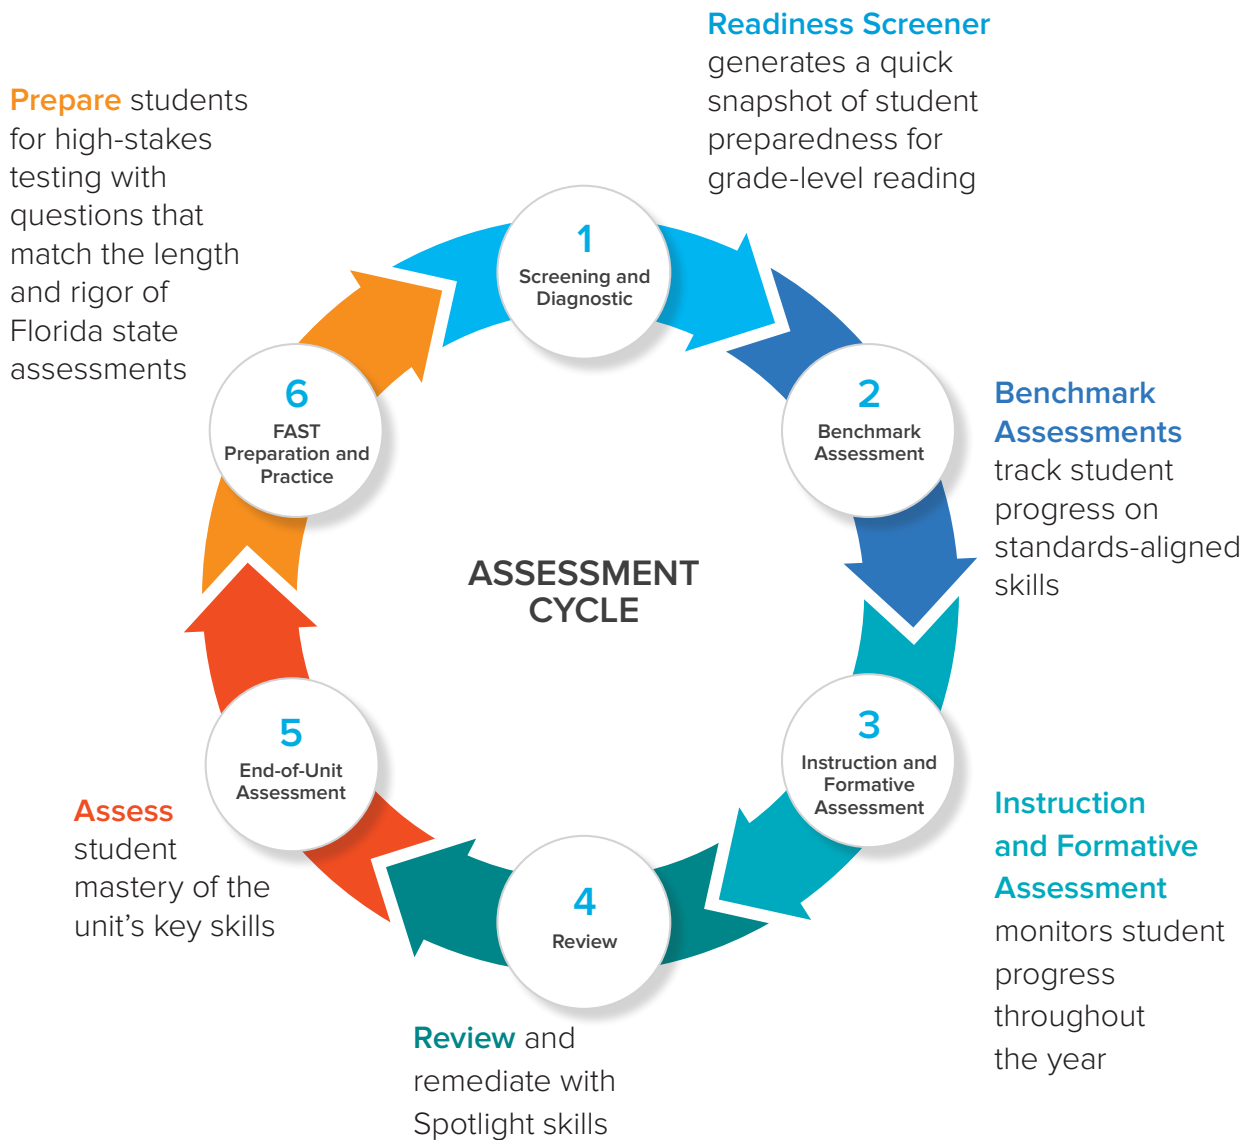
Readiness Screener generates a quick snapshot of student preparedness for grade-level reading

Prepare students for high-stakes testing with questions that match the length and rigor of Florida state assessments

1
Screening and Diagnostic

6
FAST Preparation and Practice

2
Benchmark Assessment

Benchmark Assessments track student progress on standards-aligned skills

ASSESSMENT CYCLE

5
End-of-Unit Assessment

3
Instruction and Formative Assessment

Assess student mastery of the unit's key skills

4
Review

Instruction and Formative Assessment monitors student progress throughout the year

Review and remediate with Spotlight skills